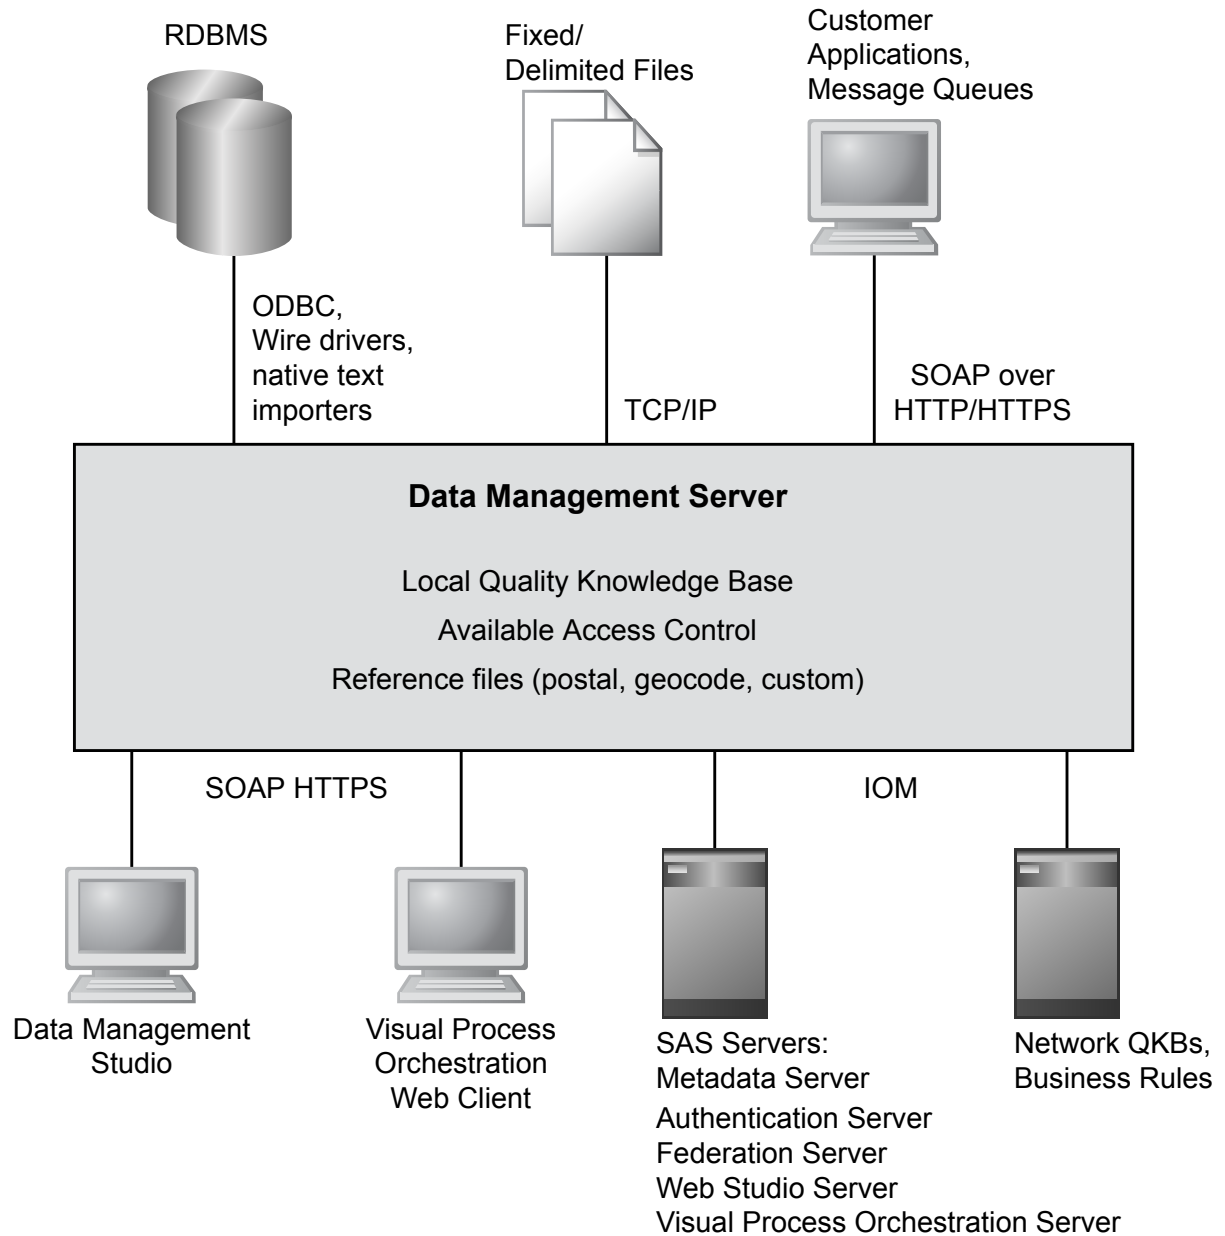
RDBMS

Fixed/ Delimited Files

Customer Applications, Message Queues

ODBC, Wire drivers, native text importers

TCP/IP

SOAP over HTTP/HTTPS

Data Management Server

Local Quality Knowledge Base

Available Access Control

Reference files (postal, geocode, custom)

SOAP HTTPS

IOM

Data Management Studio

Visual Process Orchestration Web Client

SAS Servers: Metadata Server
Authentication Server
Federation Server
Web Studio Server
Visual Process Orchestration Server

Network QKBs, Business Rules